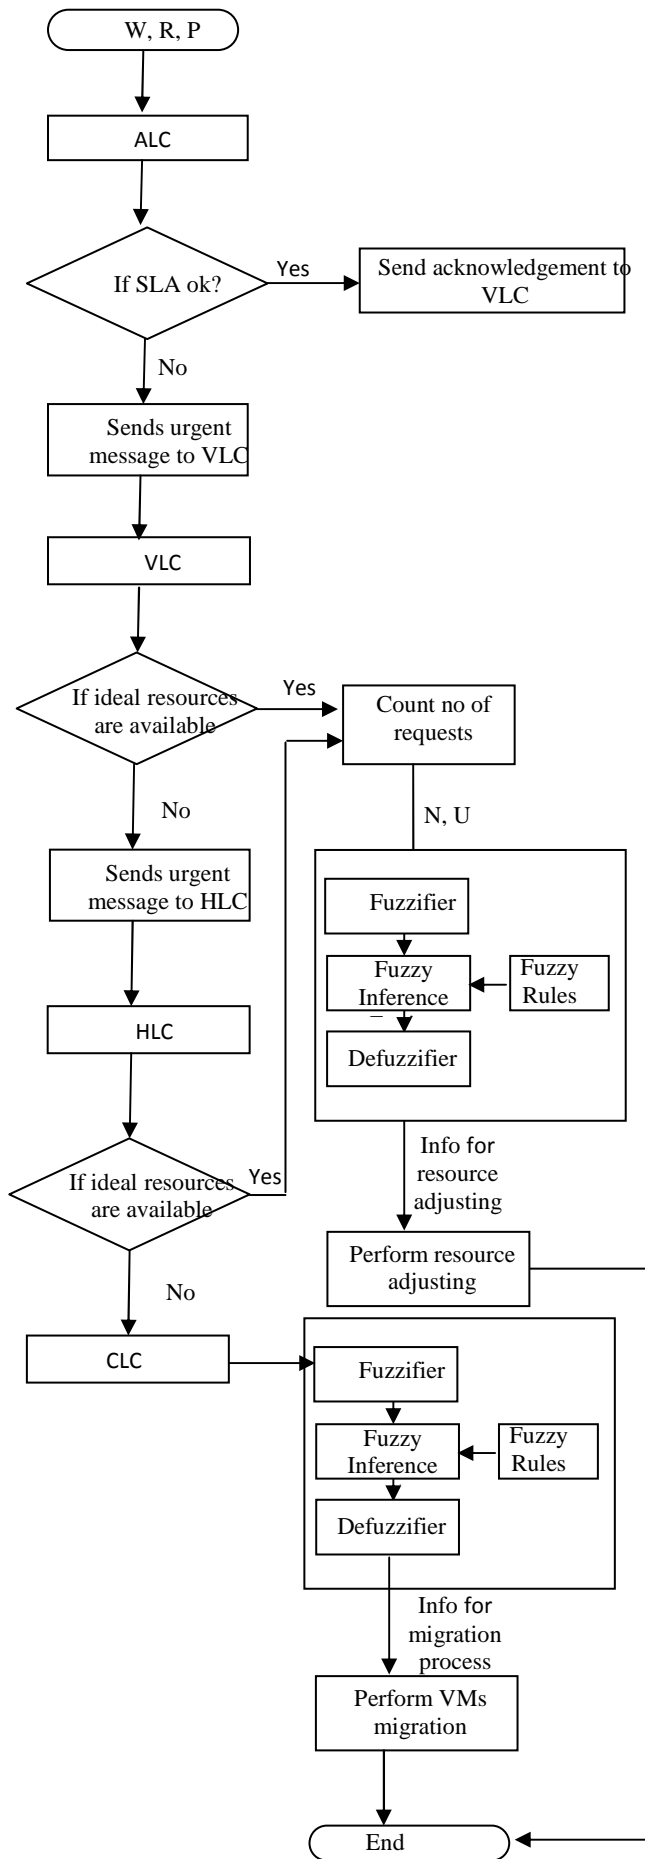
W, R, P

ALC

If SLA ok?

Yes

Send acknowledgement to VLC

No

Sends urgent message to VLC

VLC

If ideal resources are available

Yes

Count no of requests

No

N, U

Sends urgent message to HLC

Fuzzifier

Fuzzy Inference

Fuzzy Rules

Defuzzifier

HLC

Info for resource adjusting

If ideal resources are available

Yes

Perform resource adjusting

No

CLC

Fuzzifier

Fuzzy Inference

Fuzzy Rules

Defuzzifier

Info for migration process

Perform VMs migration

End